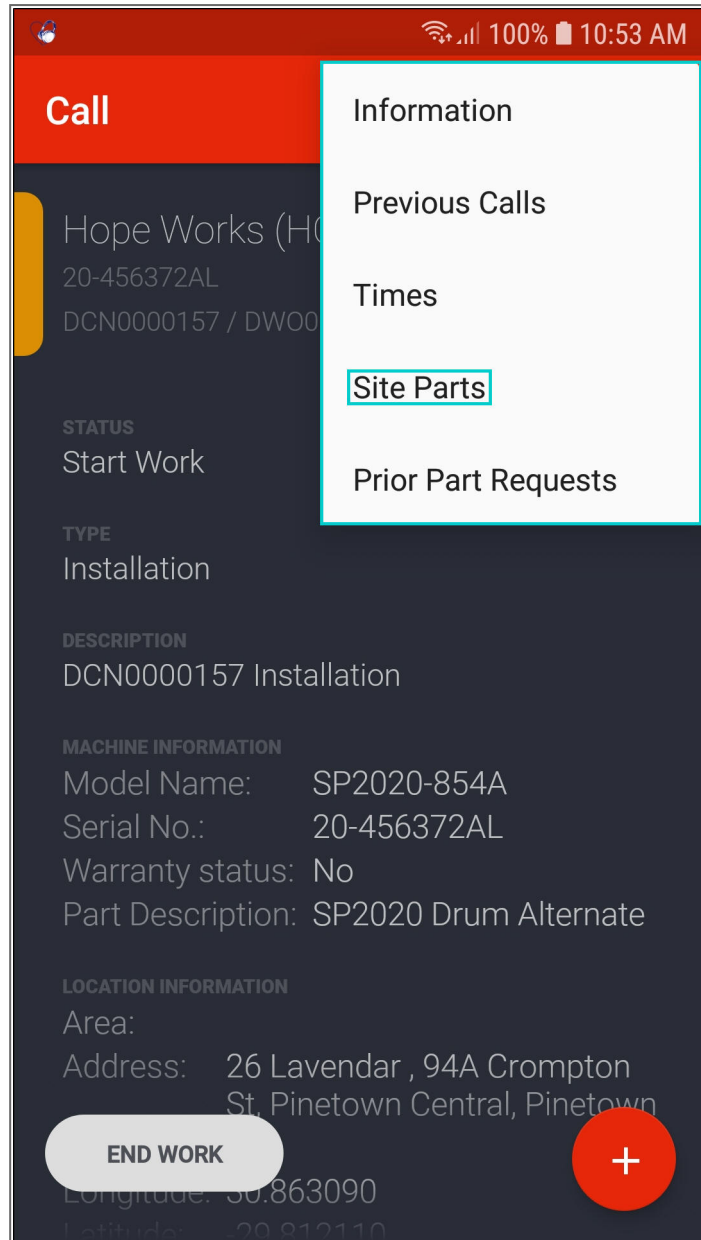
100% 10:53 AM

Call

Information

Previous Calls

Times

Site Parts

Prior Part Requests

Hope Works (H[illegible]
20-456372AL
DCN0000157 / DWO0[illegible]

STATUS
Start Work

TYPE
Installation

DESCRIPTION
DCN0000157 Installation

MACHINE INFORMATION
Model Name: SP2020-854A
Serial No.: 20-456372AL
Warranty status: No
Part Description: SP2020 Drum Alternate

LOCATION INFORMATION
Area:
Address: 26 Lavendar , 94A Crompton St, Pinetown Central, Pinetown

END WORK

+

Longitude: 30.863090
Latitude: -29.812110